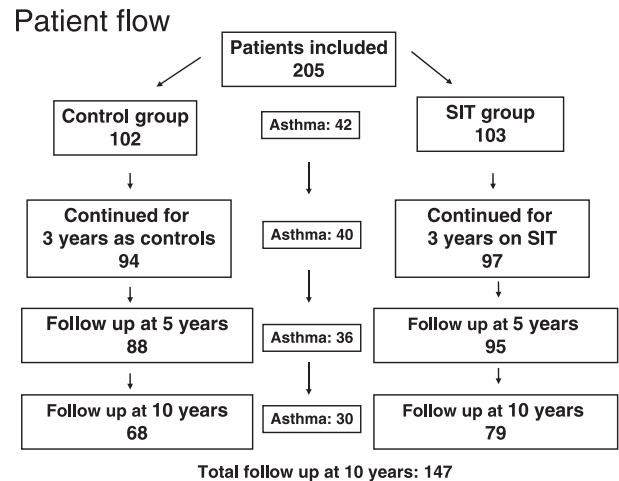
Patient flow

Patients included
205

Control group
102

Asthma: 42

SIT group
103

Continued for 3 years as controls
94

Asthma: 40

Continued for 3 years on SIT
97

Follow up at 5 years
88

Asthma: 36

Follow up at 5 years
95

Follow up at 10 years
68

Asthma: 30

Follow up at 10 years
79

Total follow up at 10 years: 147